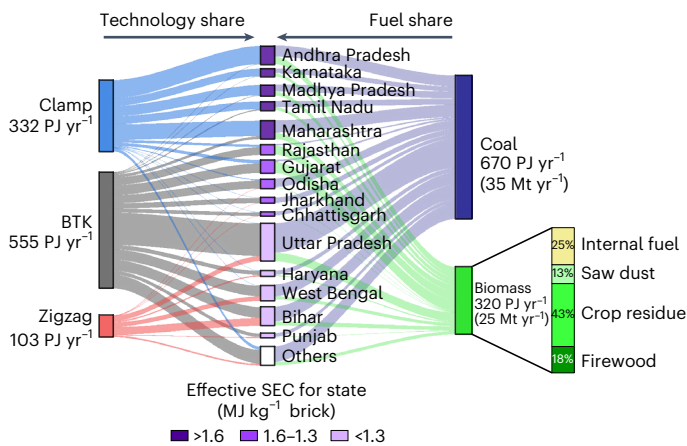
Technology share

Fuel share

Clamp
332 PJ yr$^{-1}$

BTK
555 PJ yr$^{-1}$

Zigzag
103 PJ yr$^{-1}$

Andhra Pradesh
Karnataka
Madhya Pradesh
Tamil Nadu
Maharashtra
Rajasthan
Gujarat
Odisha
Jharkhand
Chhattisgarh
Uttar Pradesh
Haryana
West Bengal
Bihar
Punjab
Others

Coal
670 PJ yr$^{-1}$
(35 Mt yr$^{-1}$)

Biomass
320 PJ yr$^{-1}$
(25 Mt yr$^{-1}$)

25% Internal fuel
13% Saw dust
43% Crop residue
18% Firewood

Effective SEC for state
(MJ kg$^{-1}$ brick)
>1.6
1.6–1.3
<1.3